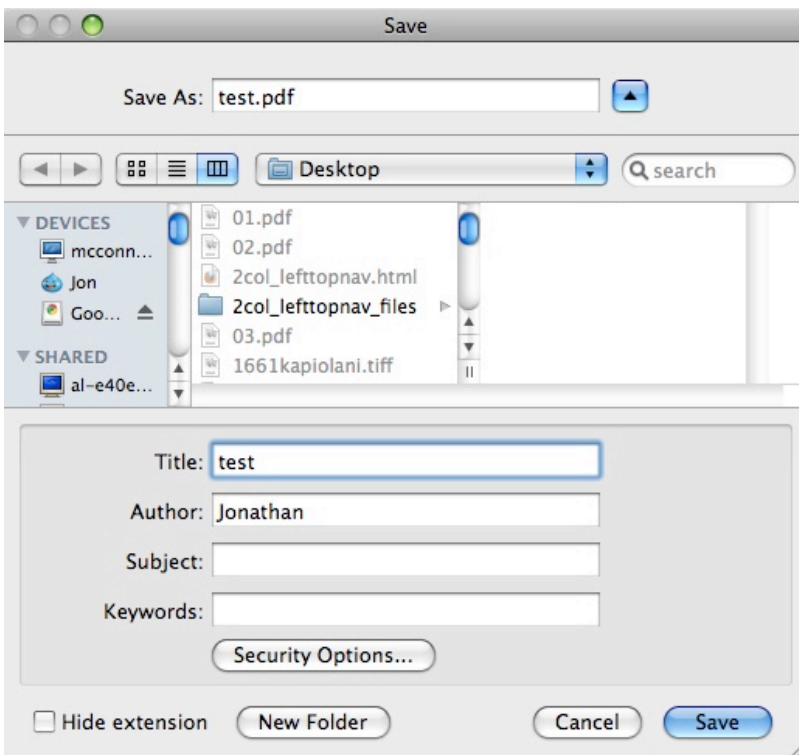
Save

Save As: test.pdf

Desktop

search

DEVICES
mcconn...
Jon
Goo...
SHARED
al-e40e...

01.pdf
02.pdf
2col_lefttopnav.html
2col_lefttopnav_files
03.pdf
1661kapiolani.tiff

Title: test
Author: Jonathan
Subject:
Keywords:
Security Options...

Hide extension
New Folder
Cancel
Save